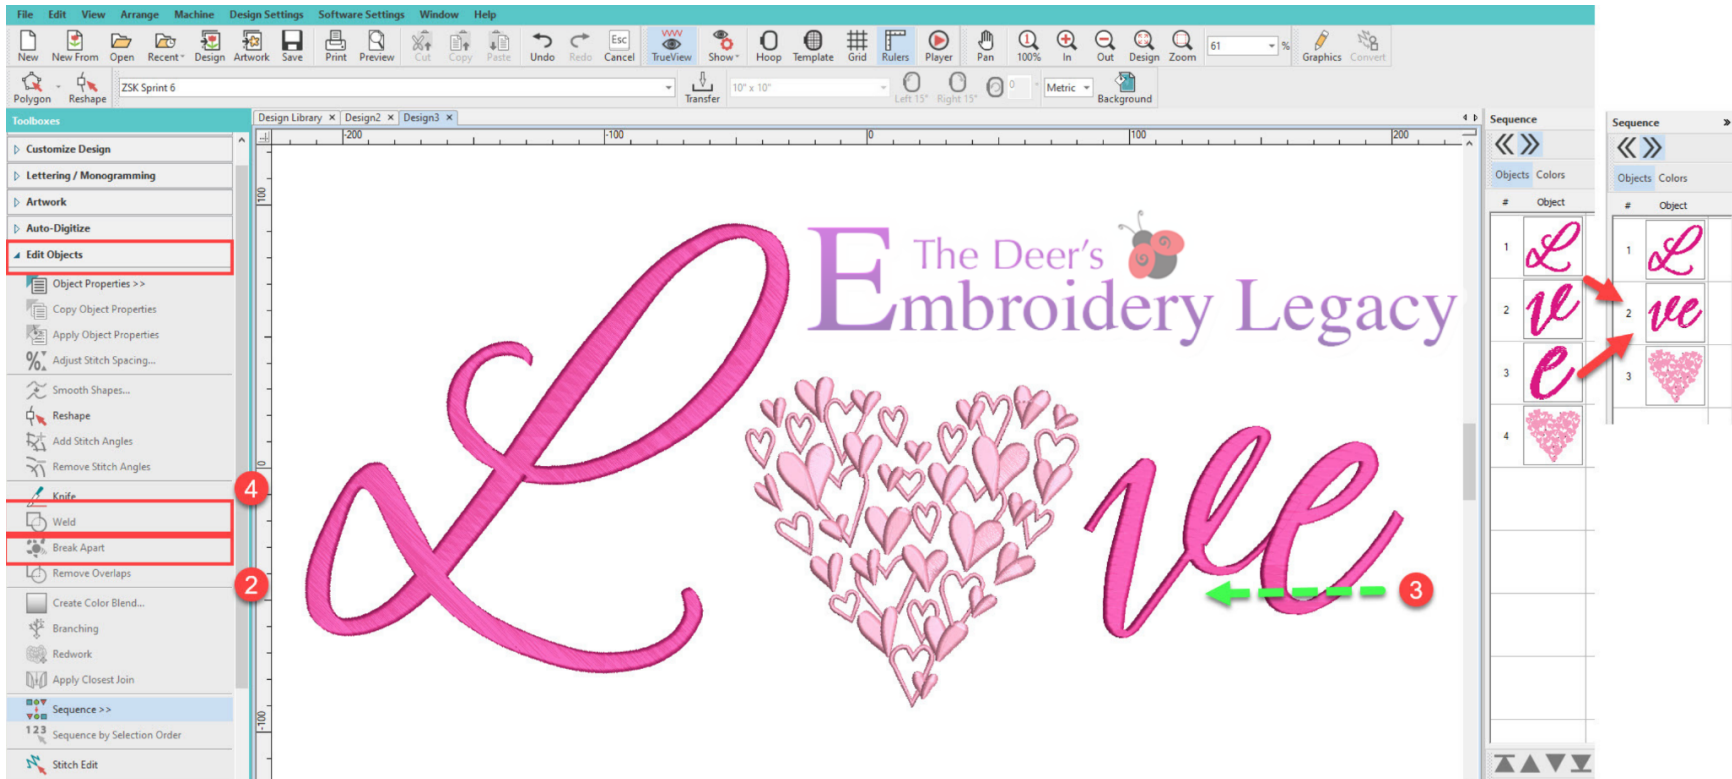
File Edit View Arrange Machine Design Settings Software Settings Window Help

New New From Open Recent Design Artwork Save Print Preview Cut Copy Paste Undo Redo Cancel TrueView Show Hoop Template Grid Rulers Player Pan 100% In Out Design Zoom 61 % Graphics Convert

Polygon Reshape ZSK Sprint 6 Transfer 10" x 10" Left 15° Right 15° 0 Metric Background

Toolboxes

Customize Design
Lettering / Monogramming
Artwork
Auto-Digitize
Edit Objects
Object Properties >>
Copy Object Properties
Apply Object Properties
Adjust Stitch Spacing...
Smooth Shapes...
Reshape
Add Stitch Angles
Remove Stitch Angles
Knife
Weld
Break Apart
Remove Overlaps
Create Color Blend...
Branching
Redwork
Apply Closest Join
Sequence >>
Sequence by Selection Order
Stitch Edit

Design Library × Design2 × Design3 ×

-200 -100 0 100 200

100 0 -100

The Deer's Embroidery Legacy

4 2 3

Sequence
Objects Colors
# Object
1 2 3 4

Sequence
Objects Colors
# Object
1 2 3